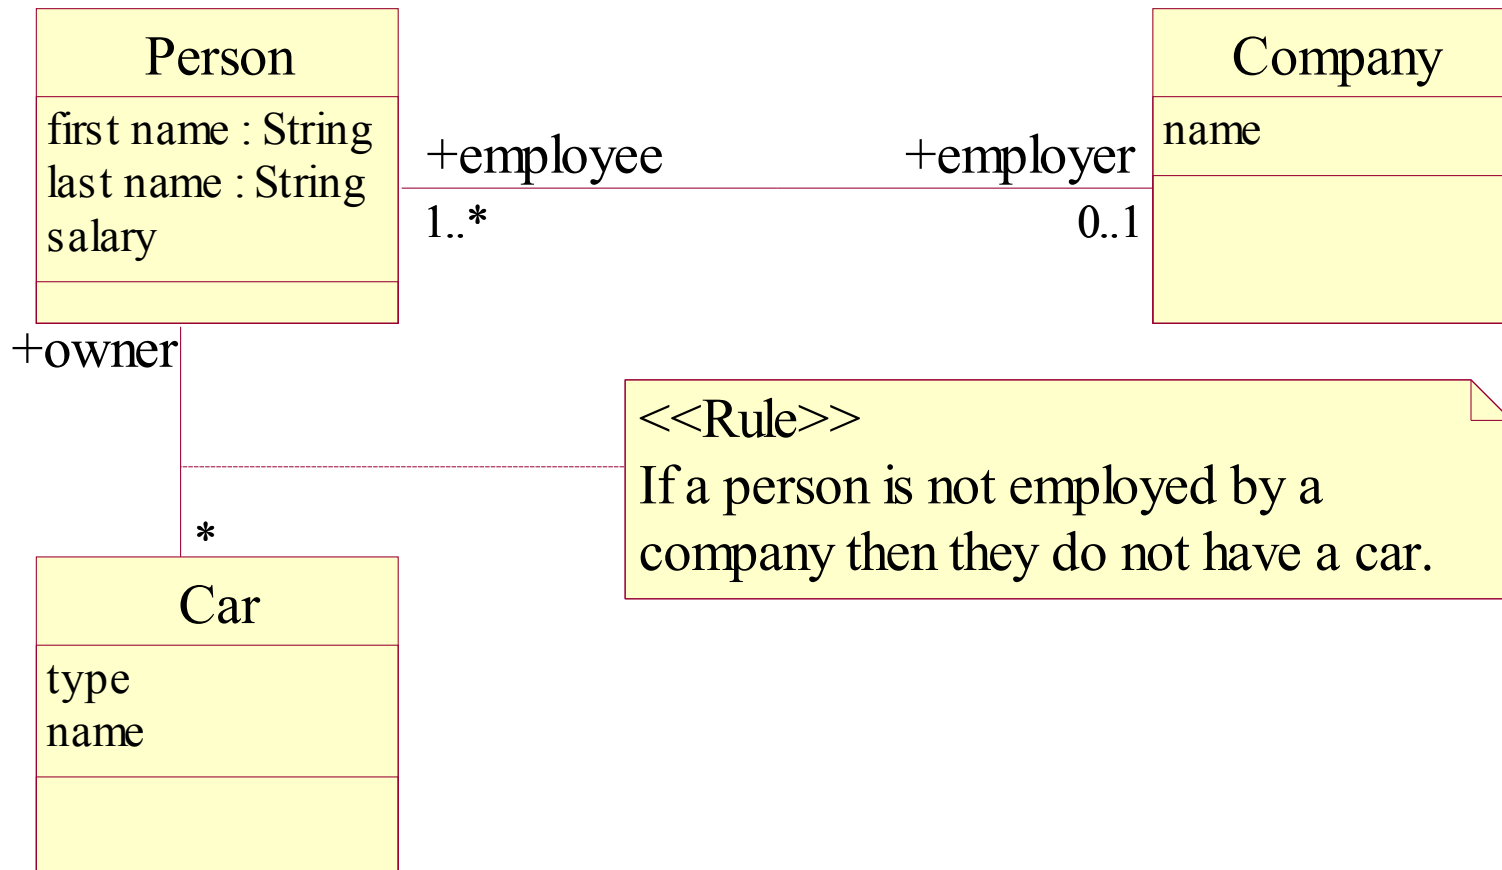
Person
first name : String
last name : String
salary

+employee
1..*

+employer
0..1

Company
name

+owner

*

Car
type
name

<<Rule>>
If a person is not employed by a company then they do not have a car.